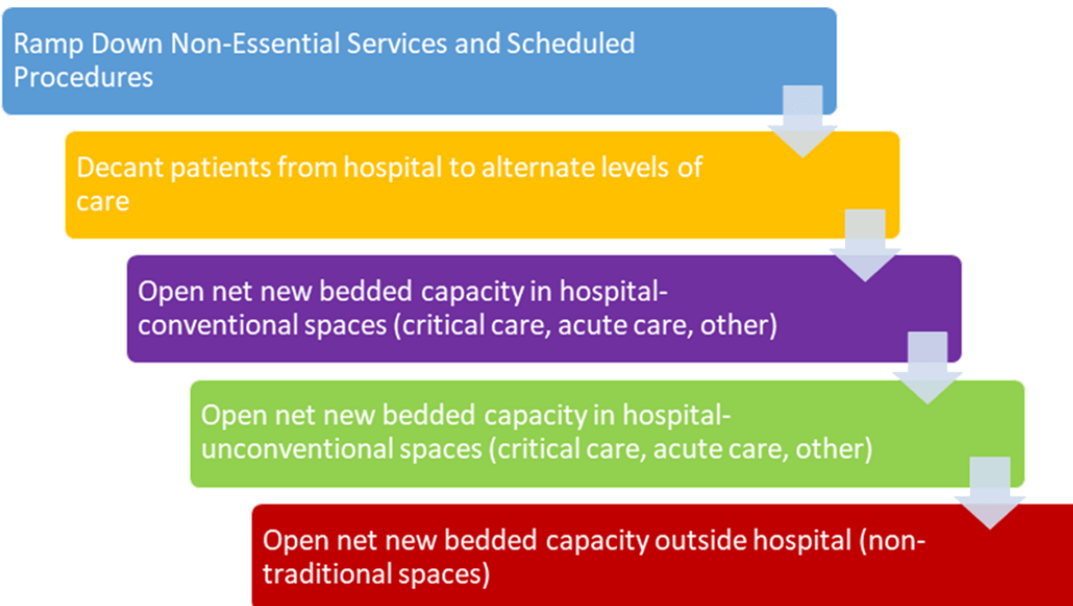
Ramp Down Non-Essential Services and Scheduled Procedures

Decant patients from hospital to alternate levels of care

Open net new bedded capacity in hospital-conventional spaces (critical care, acute care, other)

Open net new bedded capacity in hospital-unconventional spaces (critical care, acute care, other)

Open net new bedded capacity outside hospital (non-traditional spaces)